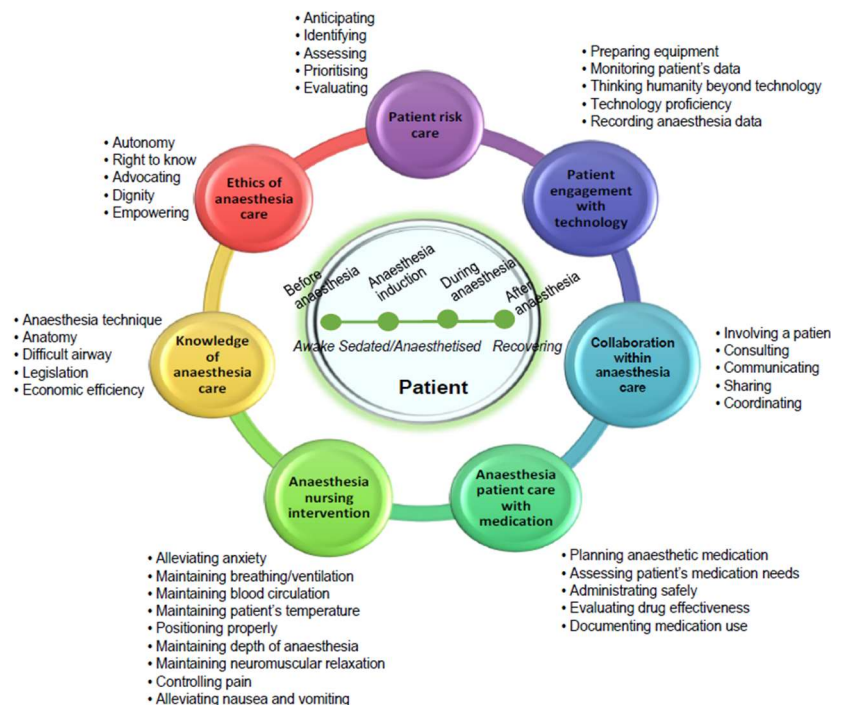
• Anticipating
• Identifying
• Assessing
• Prioritising
• Evaluating

Patient risk care

• Preparing equipment
• Monitoring patient's data
• Thinking humanity beyond technology
• Technology proficiency
• Recording anaesthesia data

Patient engagement with technology

• Autonomy
• Right to know
• Advocating
• Dignity
• Empowering

Ethics of anaesthesia care

Before anaesthesia
Anaesthesia induction
During anaesthesia
After anaesthesia

Awake Sedated/Anaesthetised Recovering

Patient

• Anaesthesia technique
• Anatomy
• Difficult airway
• Legislation
• Economic efficiency

Knowledge of anaesthesia care

Collaboration within anaesthesia care

• Involving a patien
• Consulting
• Communicating
• Sharing
• Coordinating

Anaesthesia nursing intervention

Anaesthesia patient care with medication

• Alleviating anxiety
• Maintaining breathing/ventilation
• Maintaining blood circulation
• Maintaining patient's temperature
• Positioning properly
• Maintaining depth of anaesthesia
• Maintaining neuromuscular relaxation
• Controlling pain
• Alleviating nausea and vomiting

• Planning anaesthetic medication
• Assessing patient's medication needs
• Administrating safely
• Evaluating drug effectiveness
• Documenting medication use